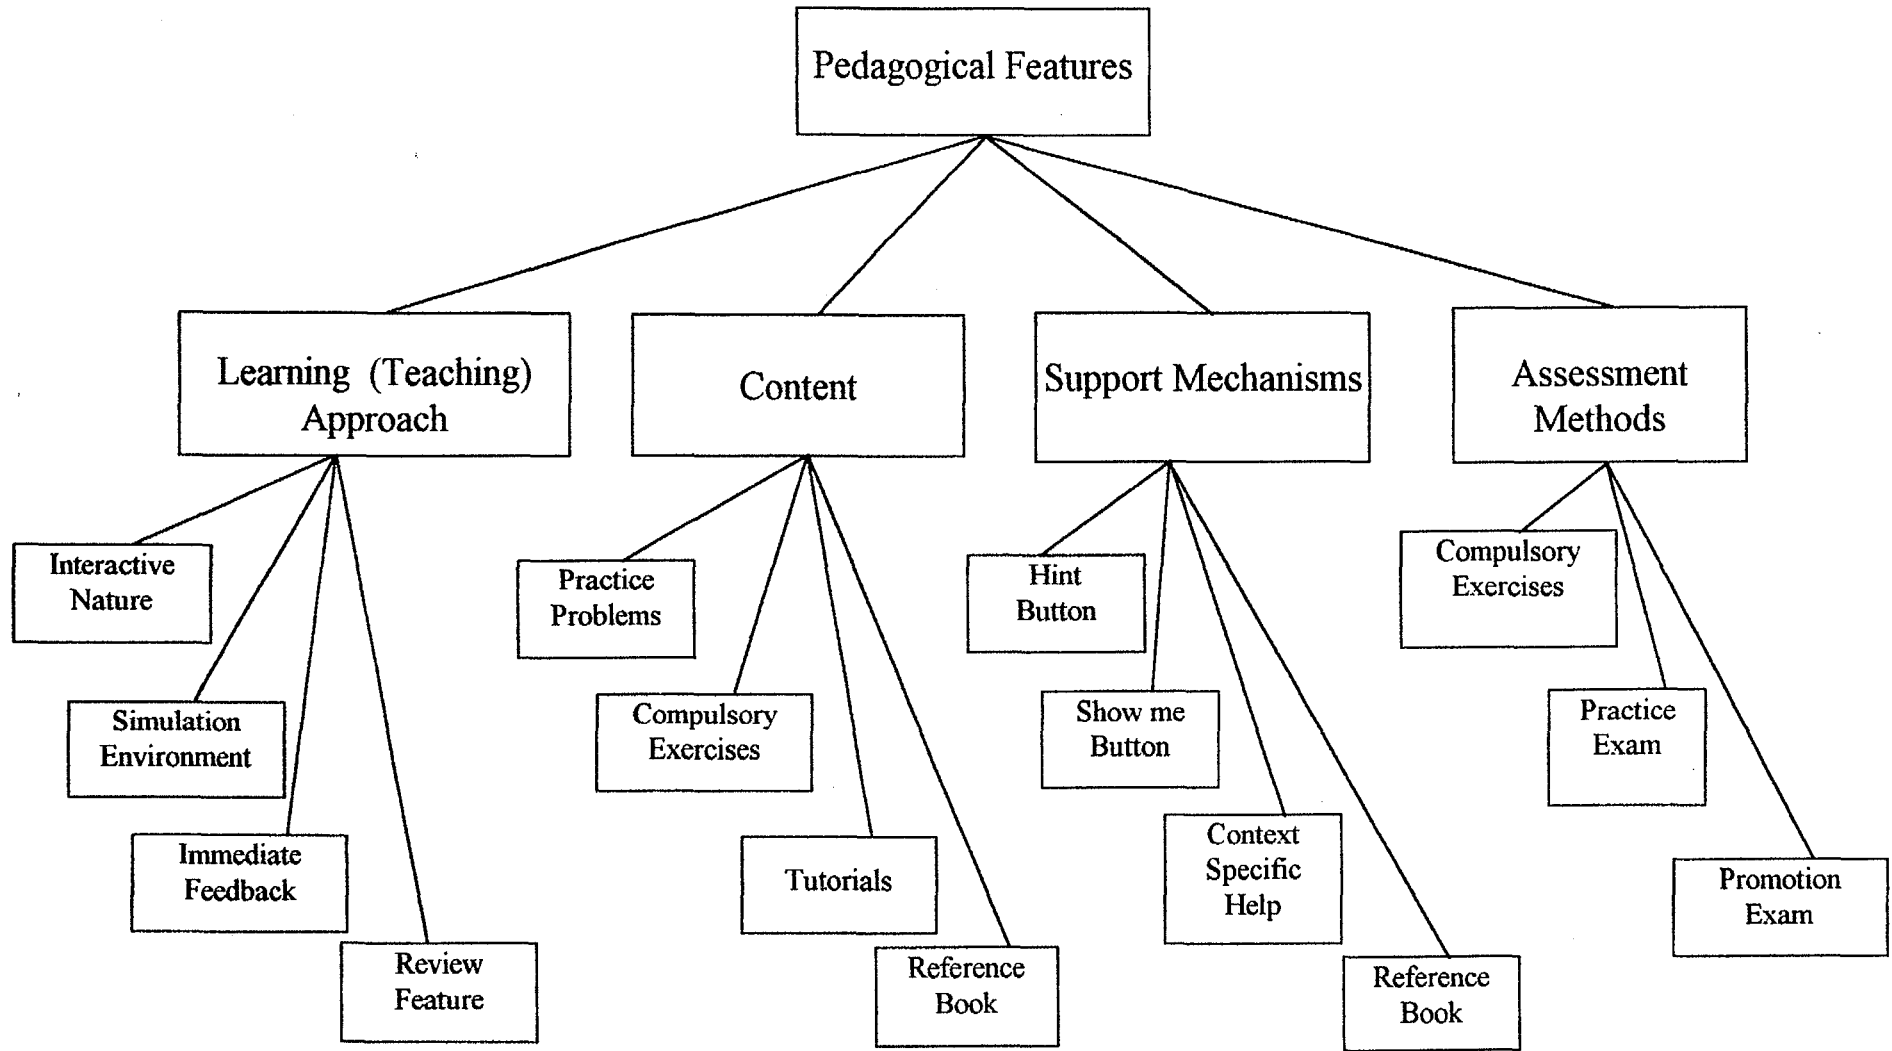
Pedagogical Features

Learning (Teaching) Approach

Interactive Nature

Simulation Environment

Immediate Feedback

Review Feature

Content

Practice Problems

Compulsory Exercises

Tutorials

Reference Book

Support Mechanisms

Hint Button

Show me Button

Context Specific Help

Reference Book

Assessment Methods

Compulsory Exercises

Practice Exam

Promotion Exam